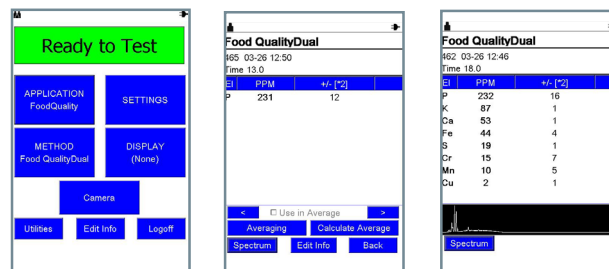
Ready to Test

APPLICATION
FoodQuality

SETTINGS

METHOD
Food QualityDual

DISPLAY
(None)

Camera

Utilities

Edit Info

Logoff

Food QualityDual
465 03-26 12:50
Time 13.0

| El | PPM | +/- [*2] |
|---|---|---|
| P | 231 | 12 |

<

Use in Average

>

Averaging

Calculate Average

Spectrum

Edit Info

Back

Food QualityDual
462 03-26 12:46
Time 18.0

| El | PPM | +/- [*2] |
|---|---|---|
| P | 232 | 16 |
| K | 87 | 1 |
| Ca | 53 | 1 |
| Fe | 44 | 4 |
| S | 19 | 1 |
| Cr | 15 | 7 |
| Mn | 10 | 5 |
| Cu | 2 | 1 |

Spectrum